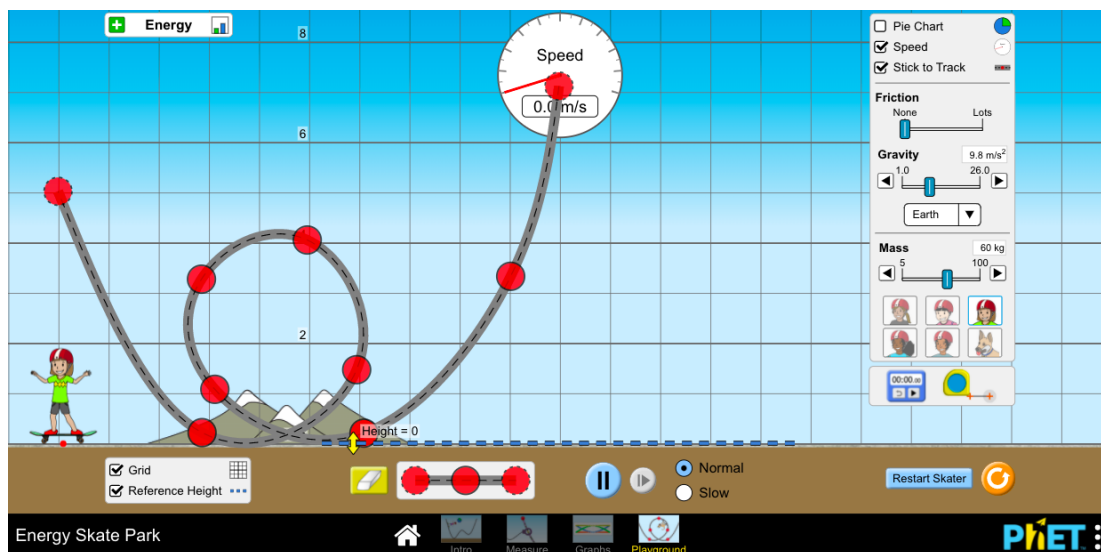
Energy

8

6

2

Speed

0.0 m/s

Height = 0

Pie Chart

Speed

Stick to Track

Friction

None

Lots

Gravity

9.8 m/s$^2$

1.0

26.0

Earth

Mass

60 kg

5

100

00:00.00

Grid

Reference Height

Normal

Slow

Restart Skater

Energy Skate Park

Intro

Measure

Graphs

Playground

PhET